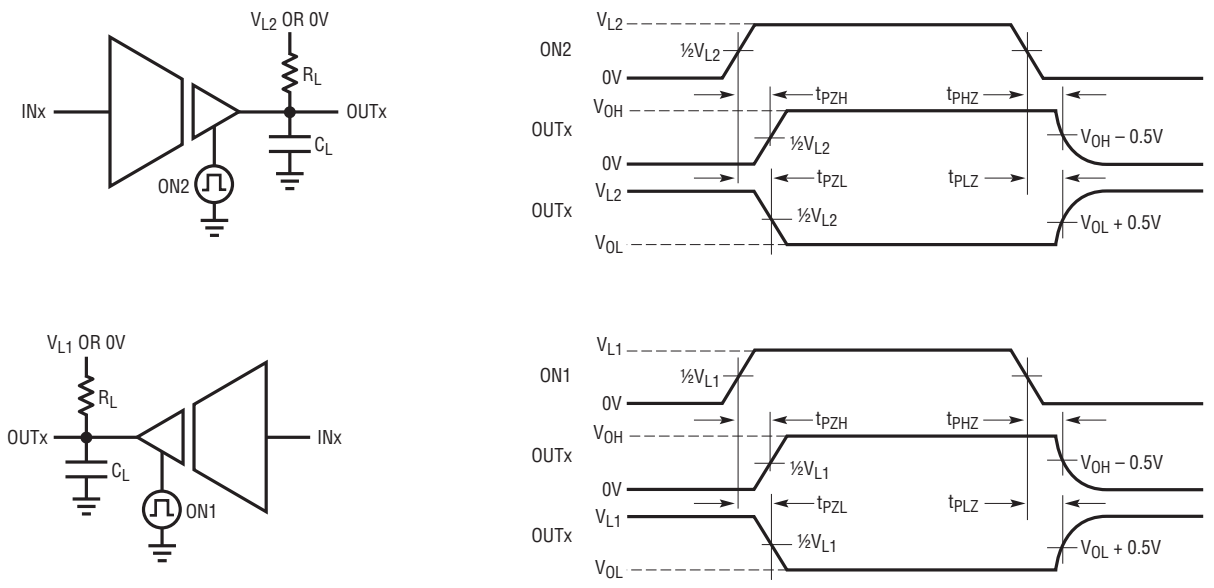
$V_{L2}$ OR 0V

$R_L$

INx

OUTx

$C_L$

ON2

$V_{L2}$

ON2

$\frac{1}{2}V_{L2}$

0V

$t_{PZH}$

$t_{PHZ}$

$V_{OH}$

OUTx

$\frac{1}{2}V_{L2}$

$V_{OH} - 0.5V$

0V

$t_{PZL}$

$t_{PLZ}$

$V_{L2}$

OUTx

$\frac{1}{2}V_{L2}$

$V_{OL} + 0.5V$

$V_{OL}$

$V_{L1}$ OR 0V

$R_L$

OUTx

INx

$C_L$

ON1

$V_{L1}$

ON1

$\frac{1}{2}V_{L1}$

0V

$t_{PZH}$

$t_{PHZ}$

$V_{OH}$

OUTx

$\frac{1}{2}V_{L1}$

$V_{OH} - 0.5V$

0V

$t_{PZL}$

$t_{PLZ}$

$V_{L1}$

OUTx

$\frac{1}{2}V_{L1}$

$V_{OL} + 0.5V$

$V_{OL}$